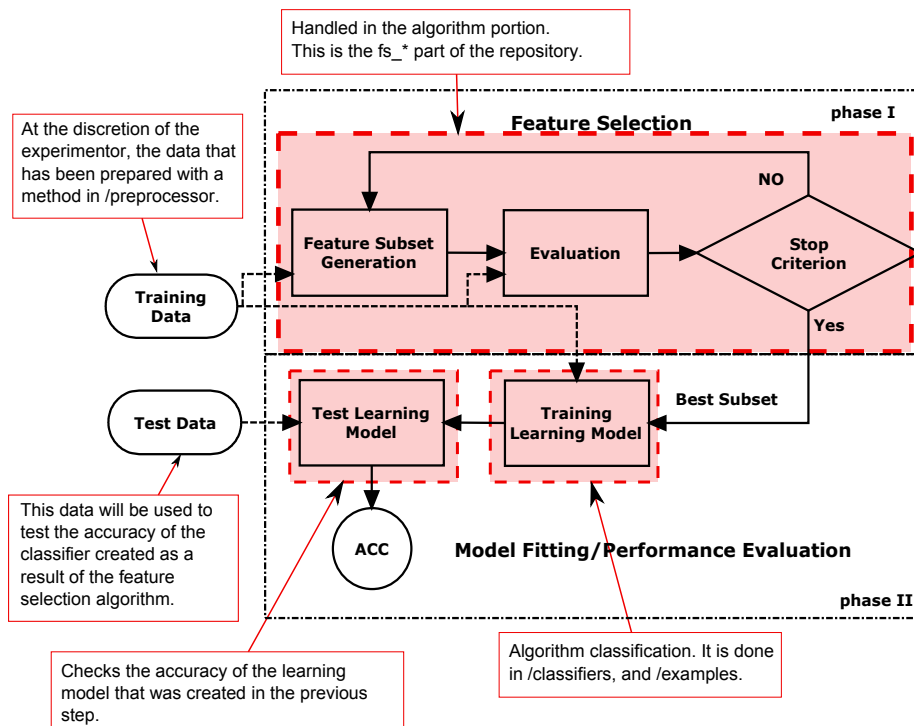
Handled in the algorithm portion.
This is the fs_* part of the repository.

At the discretion of the experimentor, the data that has been prepared with a method in /preprocessor.

phase I

Feature Selection

NO

Feature Subset Generation

Evaluation

Stop Criterion

Training Data

Yes

Best Subset

Test Data

Test Learning Model

Training Learning Model

This data will be used to test the accuracy of the classifier created as a result of the feature selection algorithm.

ACC

Model Fitting/Performance Evaluation

phase II

Algorithm classification. It is done in /classifiers, and /examples.

Checks the accuracy of the learning model that was created in the previous step.